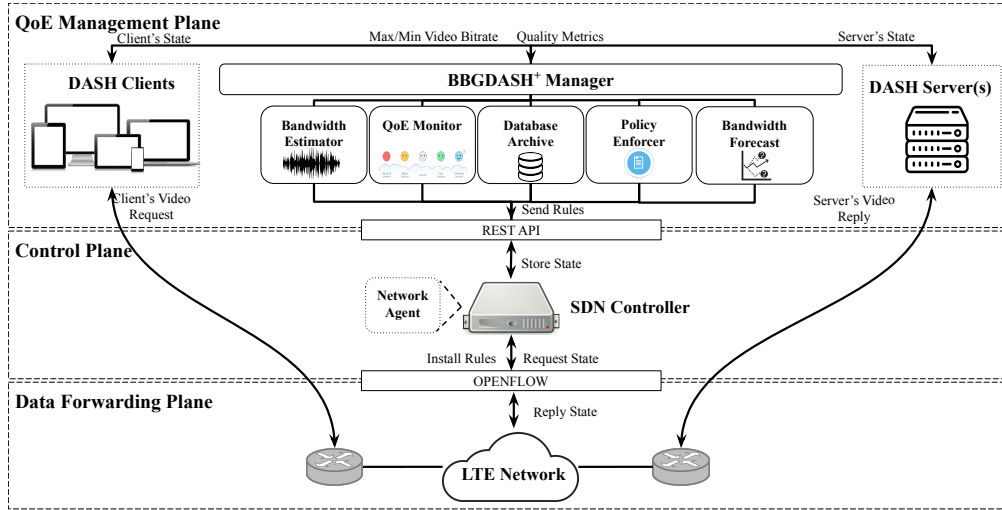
QoE Management Plane

Client's State

Max/Min Video Bitrate

Quality Metrics

Server's State

DASH Clients

BBGDASH$^+$ Manager

DASH Server(s)

Bandwidth Estimator

QoE Monitor

Database Archive

Policy Enforcer

Bandwidth Forecast

Client's Video Request

Send Rules

Server's Video Reply

REST API

Control Plane

Store State

Network Agent

SDN Controller

Install Rules

Request State

OPENFLOW

Data Forwarding Plane

Reply State

LTE Network